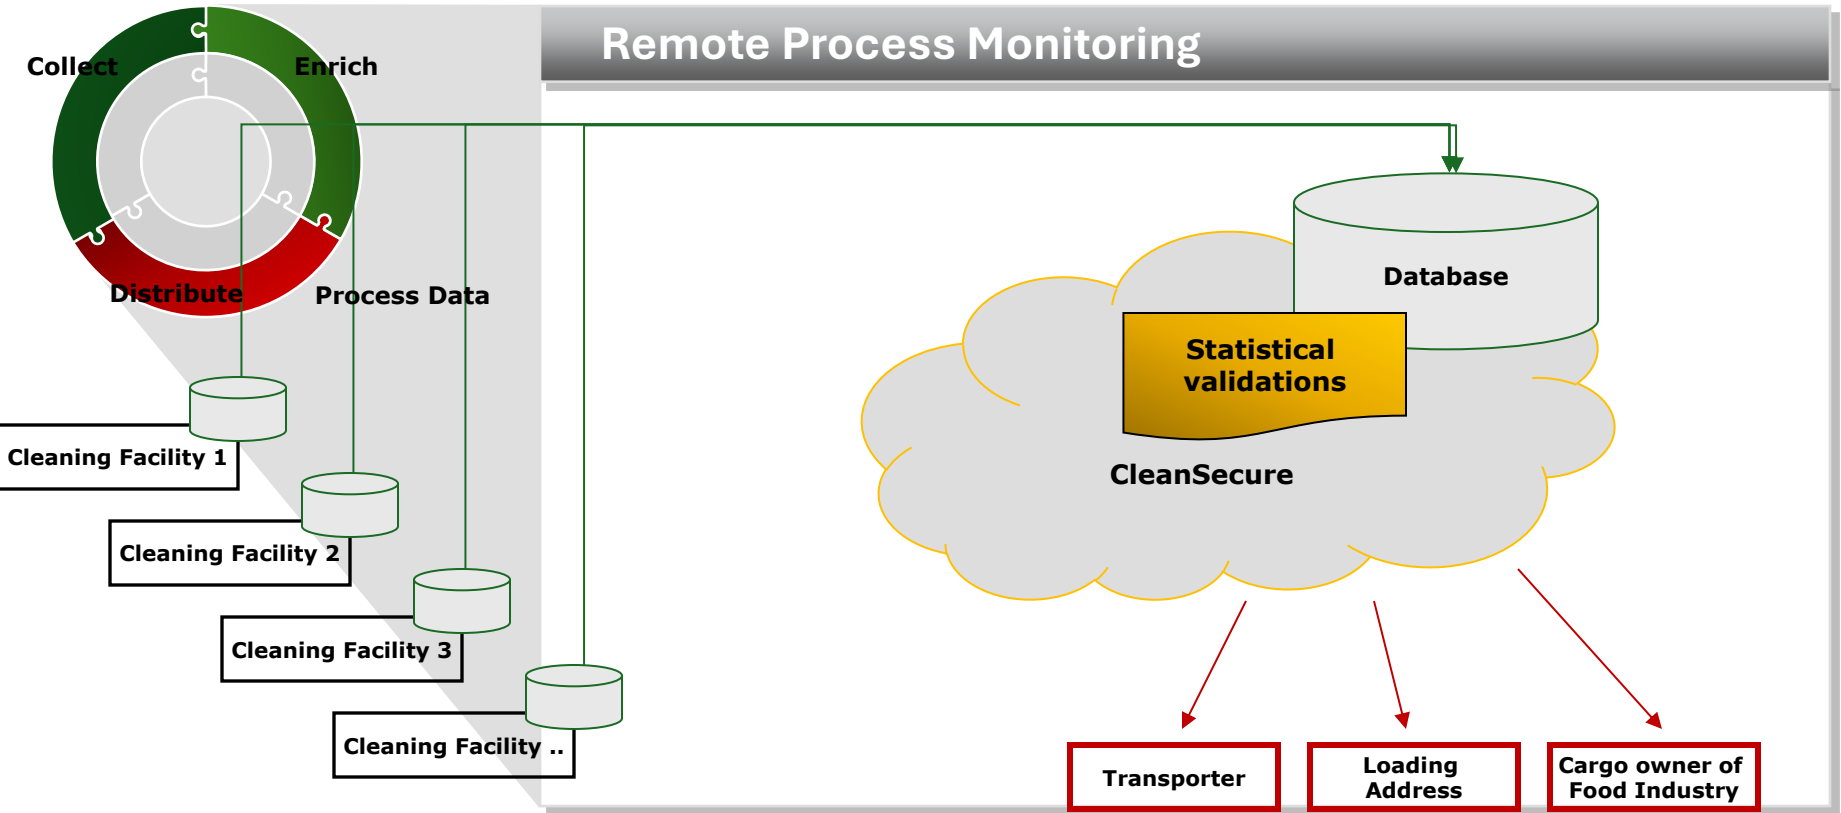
Remote Process Monitoring

Collect
Enrich
Distribute
Process Data

Cleaning Facility 1
Cleaning Facility 2
Cleaning Facility 3
Cleaning Facility ..

Database
Statistical validations
CleanSecure

Transporter
Loading Address
Cargo owner of Food Industry